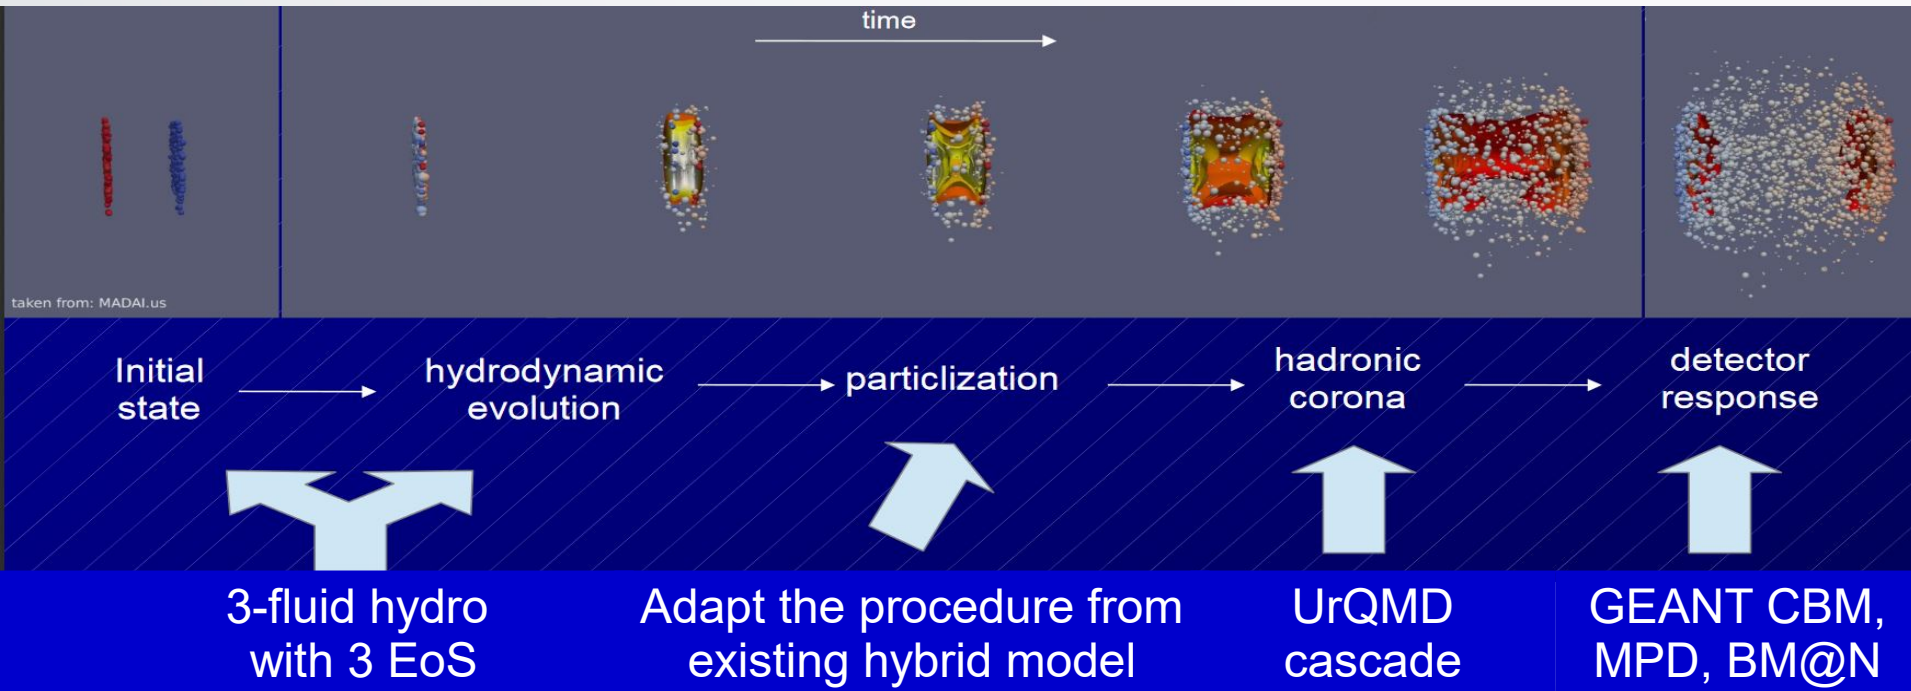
time

taken from: MADAI.us

Initial state

hydrodynamic evolution

particlization

hadronic corona

detector response

3-fluid hydro with 3 EoS

Adapt the procedure from existing hybrid model

UrQMD cascade

GEANT CBM, MPD, BM@N